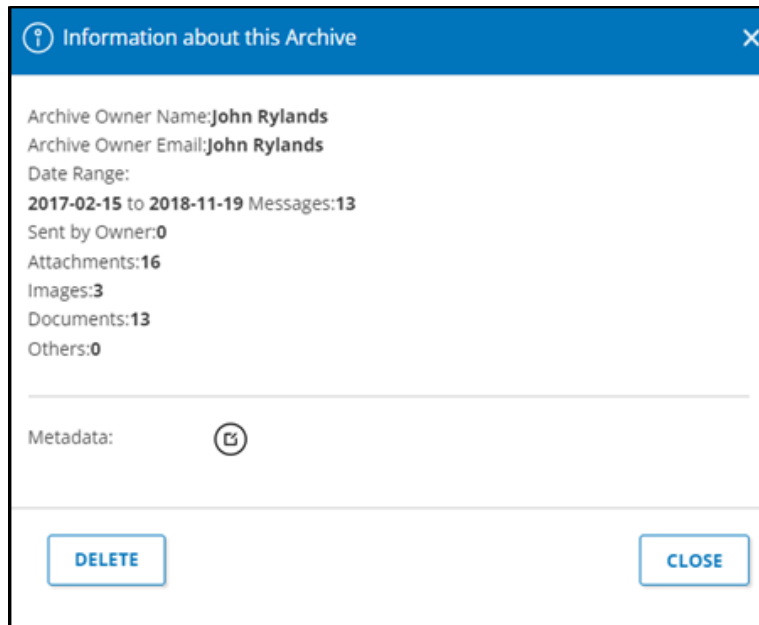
Information about this Archive

Archive Owner Name:**John Rylands**
Archive Owner Email:**John Rylands**
Date Range:
**2017-02-15** to **2018-11-19** Messages:**13**
Sent by Owner:**0**
Attachments:**16**
Images:**3**
Documents:**13**
Others:**0**

Metadata:

DELETE

CLOSE